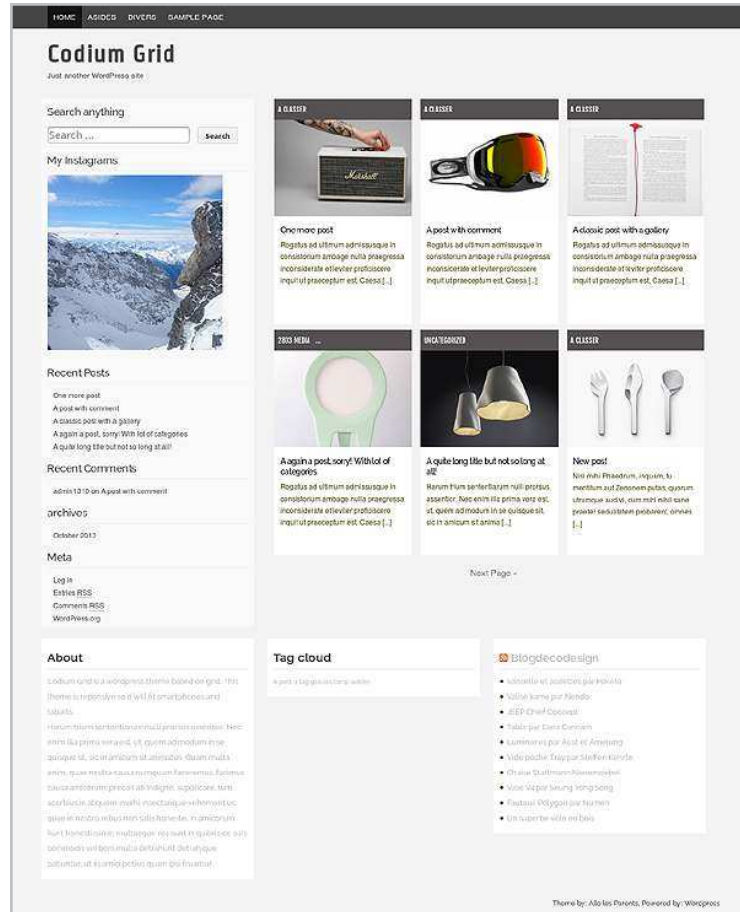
HOME ASIDES DIVERS SAMPLE PAGE

Codium Grid

Just another WordPress site

Search anything

Search ... Search

My Instagrams

Recent Posts

One more post
A post with comment
A classic post with a gallery
A again a post, sorry! With lot of categories
A quite long title but not so long at all!

Recent Comments

admin1310 on A post with comment

archives

October 2013

Meta

Log in
Entries RSS
Comments RSS
WordPress.org

A CLASSER

One more post

Rogatus ad ultimum admissusque in consistorium ambage nulla praegressa inconsiderate et leviter proficiscere inquit ut praeceptum est, Caesa [...]

A CLASSER

A post with comment

Rogatus ad ultimum admissusque in consistorium ambage nulla praegressa inconsiderate et leviter proficiscere inquit ut praeceptum est, Caesa [...]

A CLASSER

A classic post with a gallery

Rogatus ad ultimum admissusque in consistorium ambage nulla praegressa inconsiderate et leviter proficiscere inquit ut praeceptum est, Caesa [...]

2013 MEDIA ...

A again a post, sorry! With lot of categories

Rogatus ad ultimum admissusque in consistorium ambage nulla praegressa inconsiderate et leviter proficiscere inquit ut praeceptum est, Caesa [...]

UNCATEGORIZED

A quite long title but not so long at all!

Harum trium sententiarum nulli prorsus assentior. Nec enim illa prima vera est, ut, quem ad modum in se quisque sit, sic in amicum sit anima [...]

A CLASSER

New post

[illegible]

[...]

Next Page »

About

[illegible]

Tag cloud

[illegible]

Blogdecodesign

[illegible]

Theme by: Allo les Parents. Powered by: Wordpress